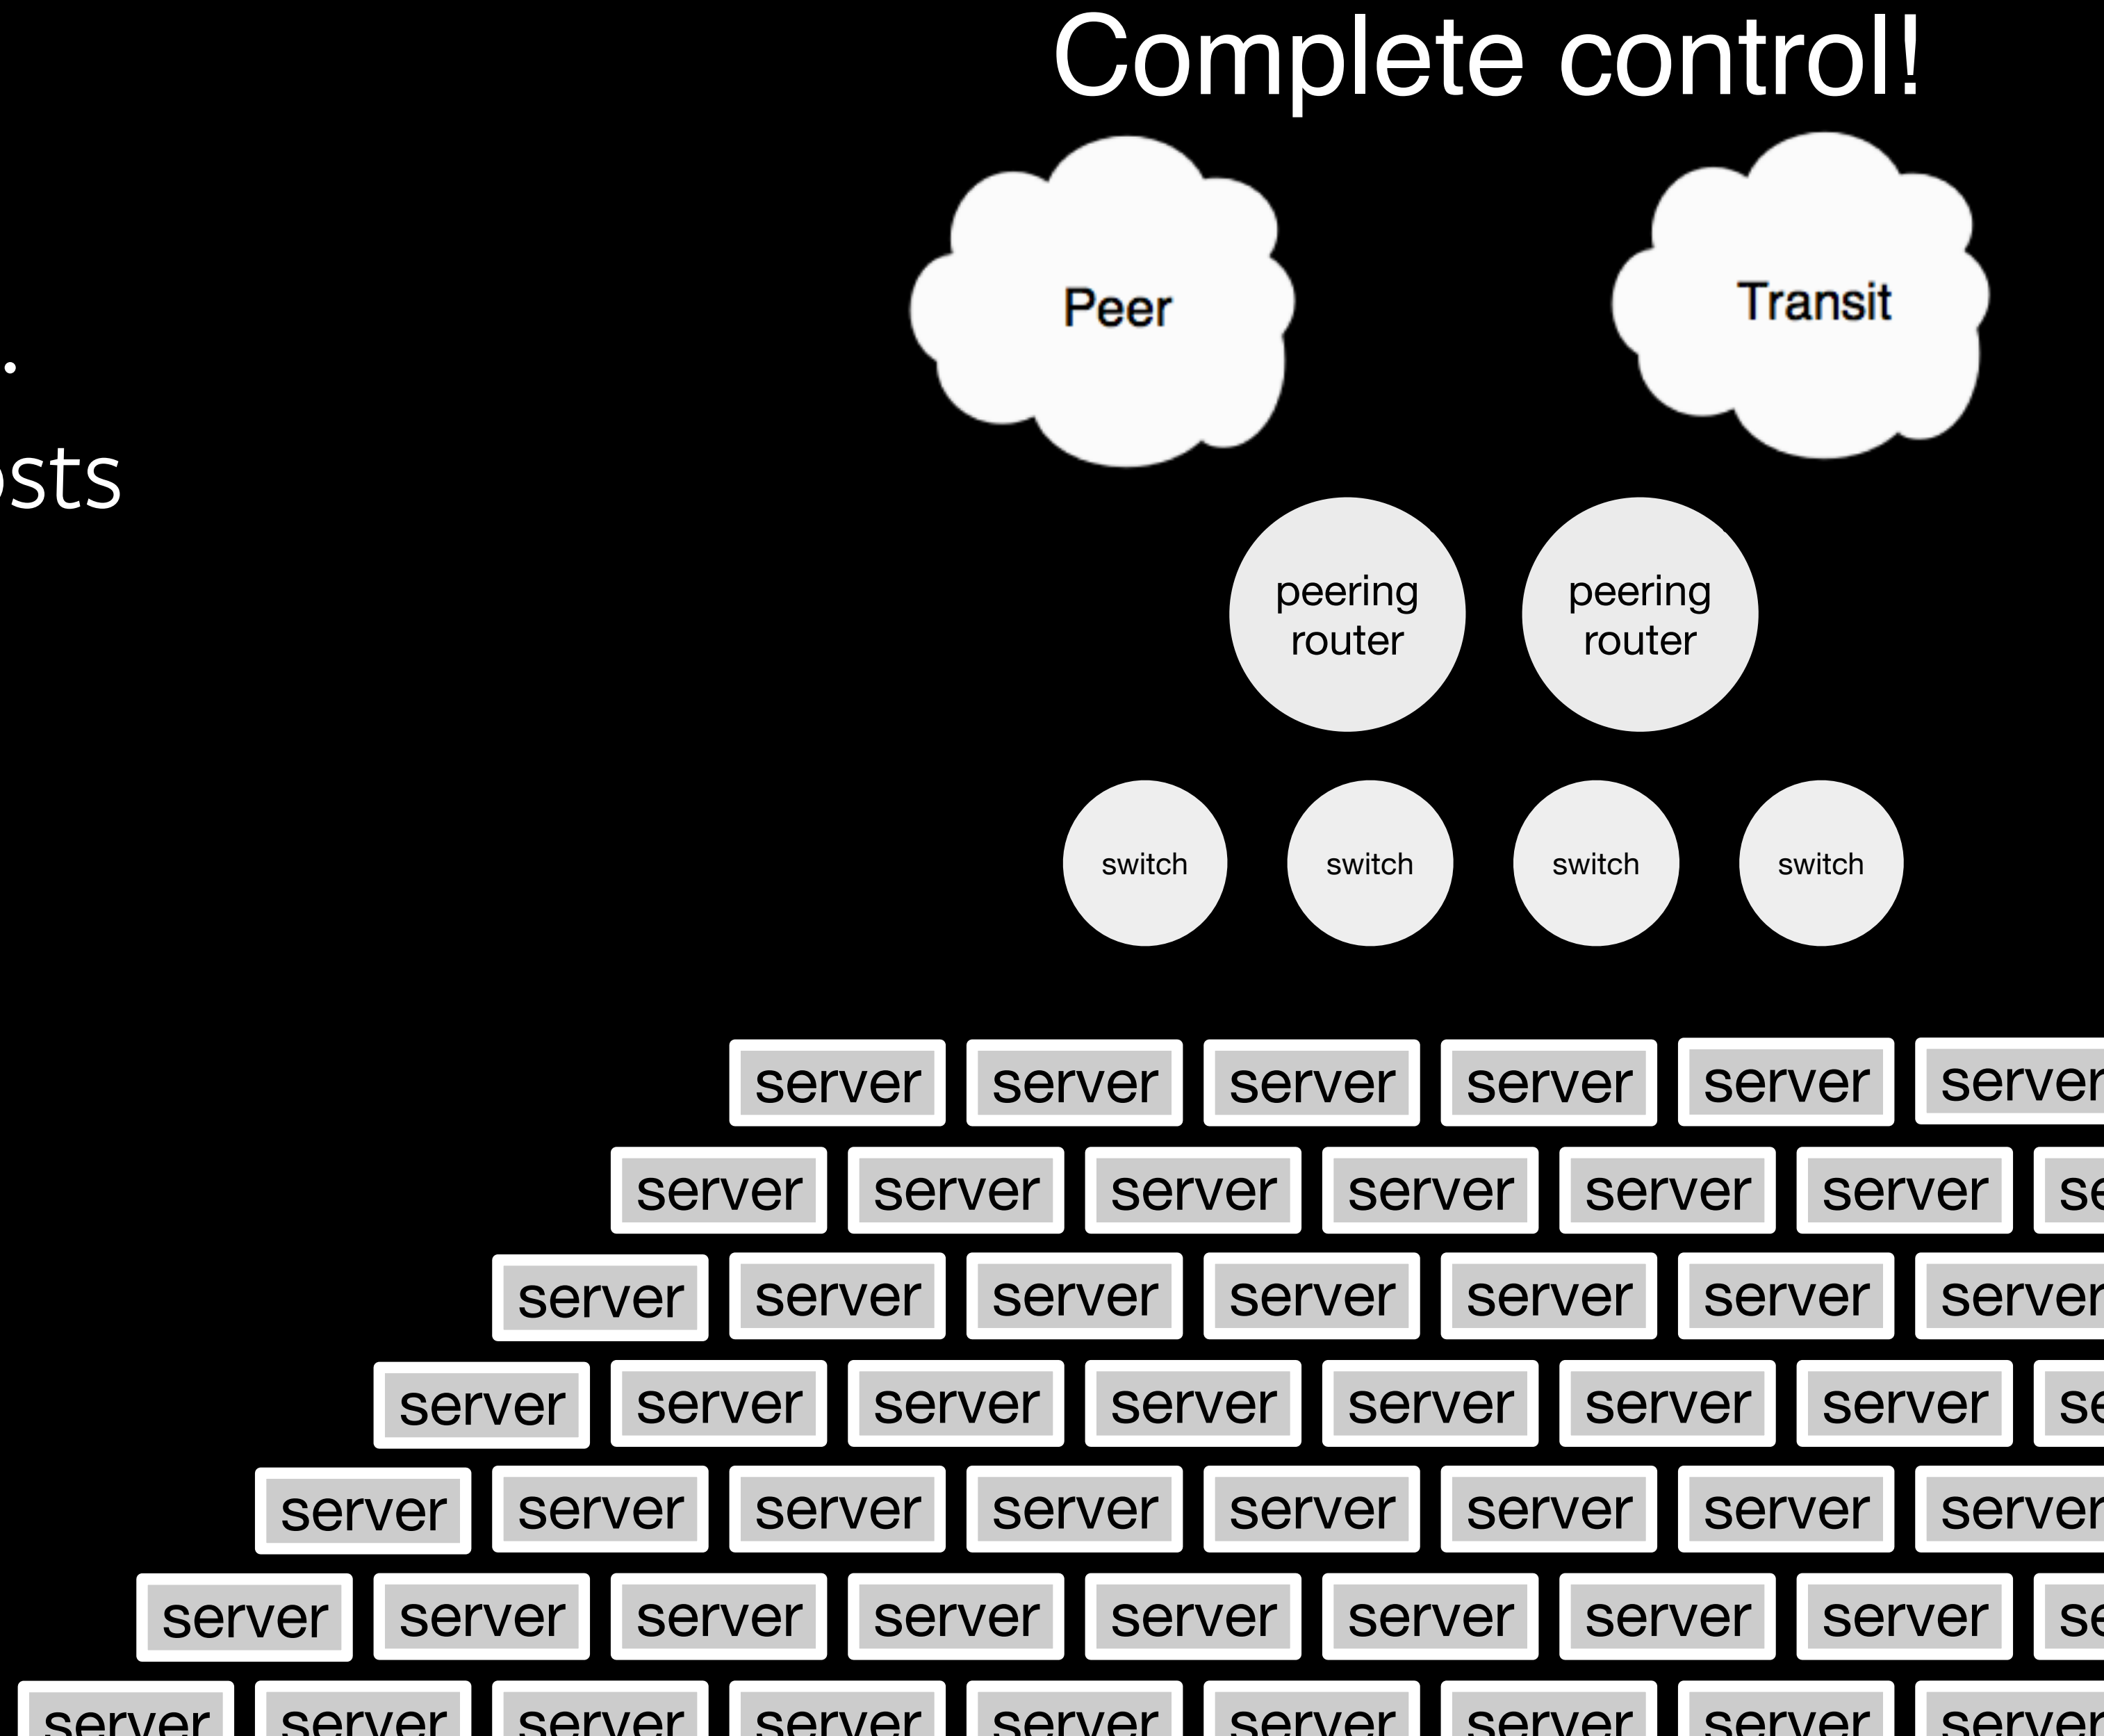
Complete control!

.
osts

Peer

Transit

peering router

peering router

switch

switch

switch

switch

server server server server server server

server server server server server server se

server server server server server server server

server server server server server server server se

server server server server server server server server

server server server server server server server server se

server server server server server server server server server